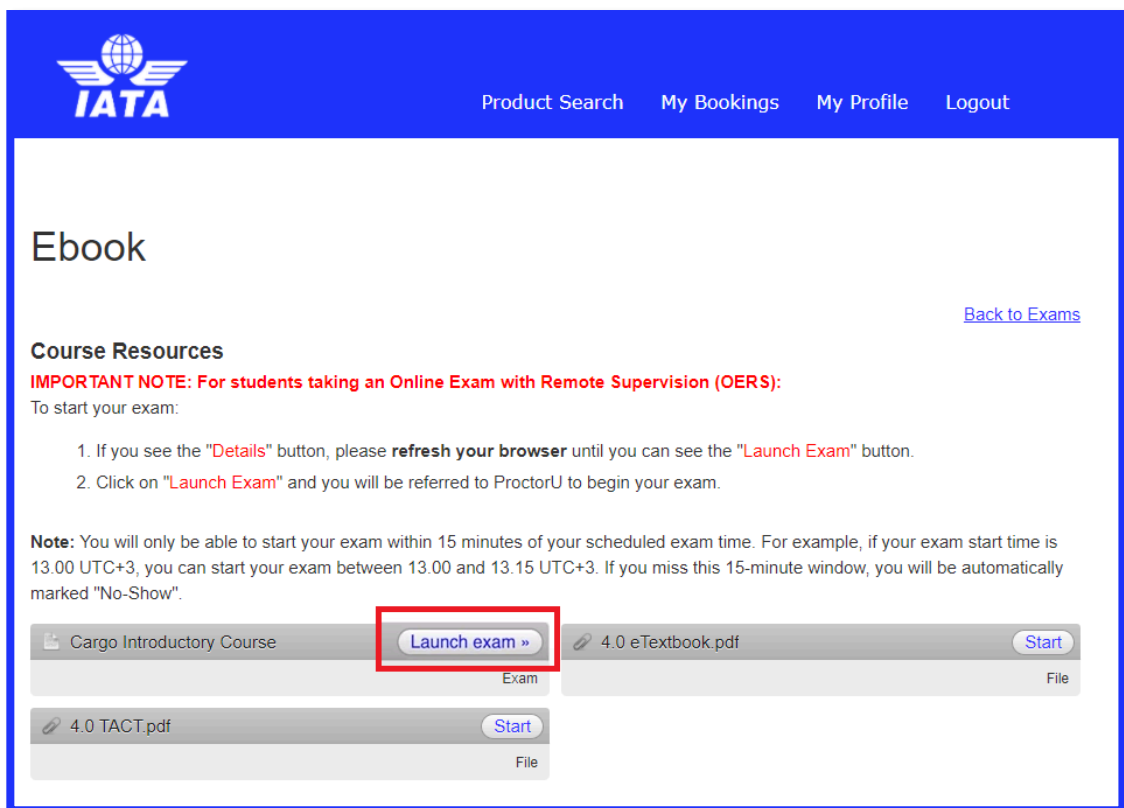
IATA

Product Search My Bookings My Profile Logout

Ebook

Back to Exams

Course Resources

IMPORTANT NOTE: For students taking an Online Exam with Remote Supervision (OERS):

To start your exam:

1. If you see the "Details" button, please **refresh your browser** until you can see the "Launch Exam" button.
2. Click on "Launch Exam" and you will be referred to ProctorU to begin your exam.

**Note:** You will only be able to start your exam within 15 minutes of your scheduled exam time. For example, if your exam start time is 13.00 UTC+3, you can start your exam between 13.00 and 13.15 UTC+3. If you miss this 15-minute window, you will be automatically marked "No-Show".

Cargo Introductory Course Launch exam »
Exam

4.0 eTextbook.pdf Start
File

4.0 TACT.pdf Start
File